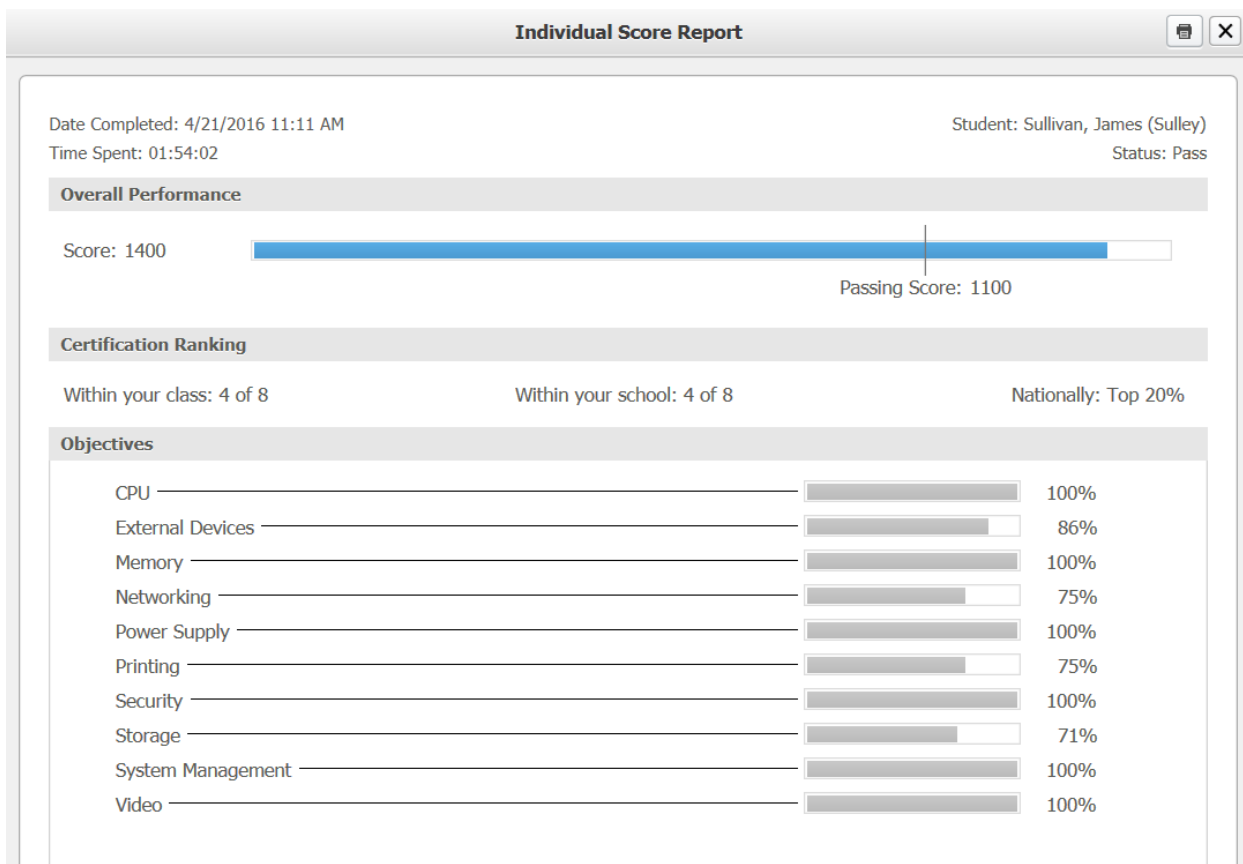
Individual Score Report

Date Completed: 4/21/2016 11:11 AM
Time Spent: 01:54:02

Student: Sullivan, James (Sulley)
Status: Pass

Overall Performance

Score: 1400

Passing Score: 1100

Certification Ranking

Within your class: 4 of 8

Within your school: 4 of 8

Nationally: Top 20%

Objectives

CPU 100%
External Devices 86%
Memory 100%
Networking 75%
Power Supply 100%
Printing 75%
Security 100%
Storage 71%
System Management 100%
Video 100%